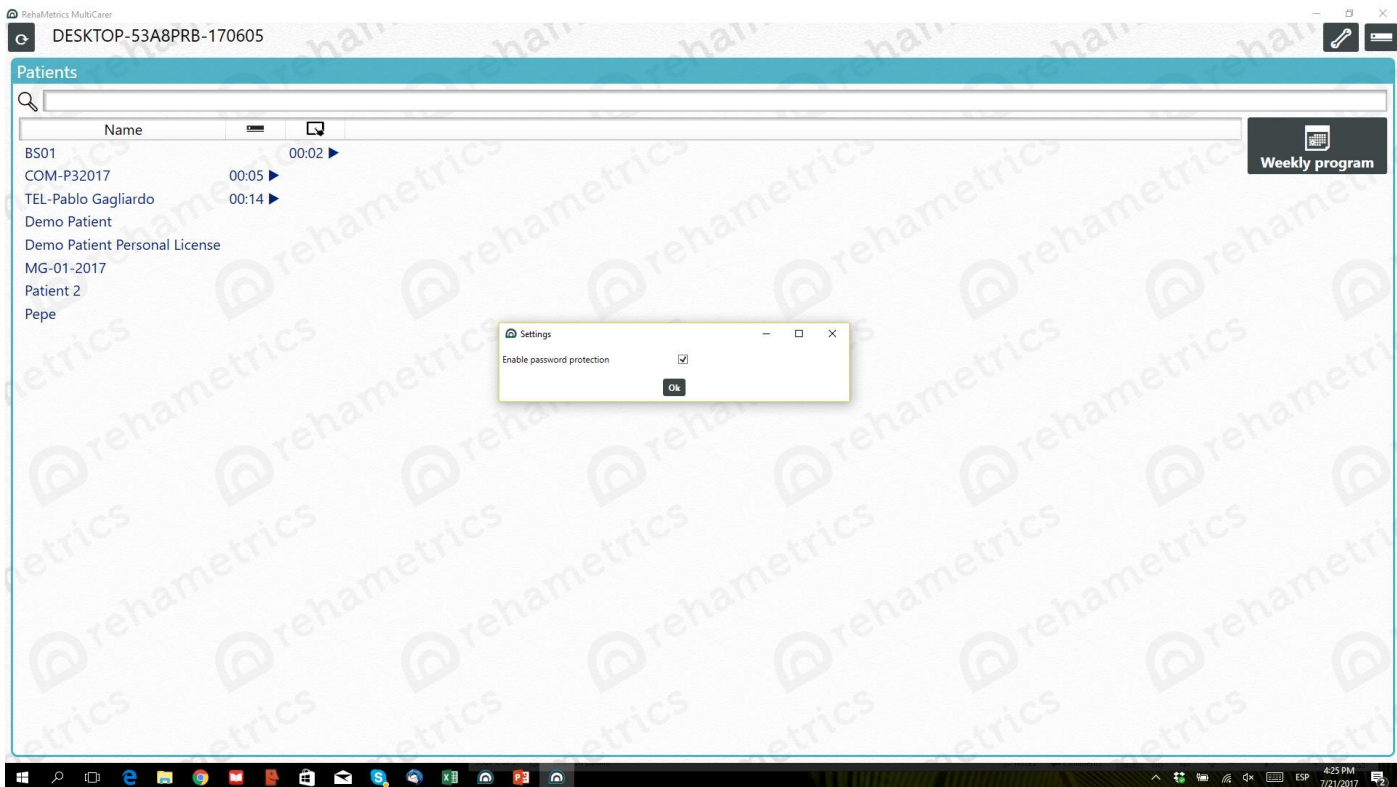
RehaMetrics MultiCarer

DESKTOP-53A8PRB-170605

Patients

| Name | | |
|---|---|---|
| BS01 | | 00:02 ▶ |
| COM-P32017 | 00:05 ▶ | |
| TEL-Pablo Gagliardo | 00:14 ▶ | |
| Demo Patient | | |
| Demo Patient Personal License | | |
| MG-01-2017 | | |
| Patient 2 | | |
| Pepe | | |

Weekly program

Settings

Enable password protection

Ok

rehametrics

ESP 4:25 PM 7/21/2017